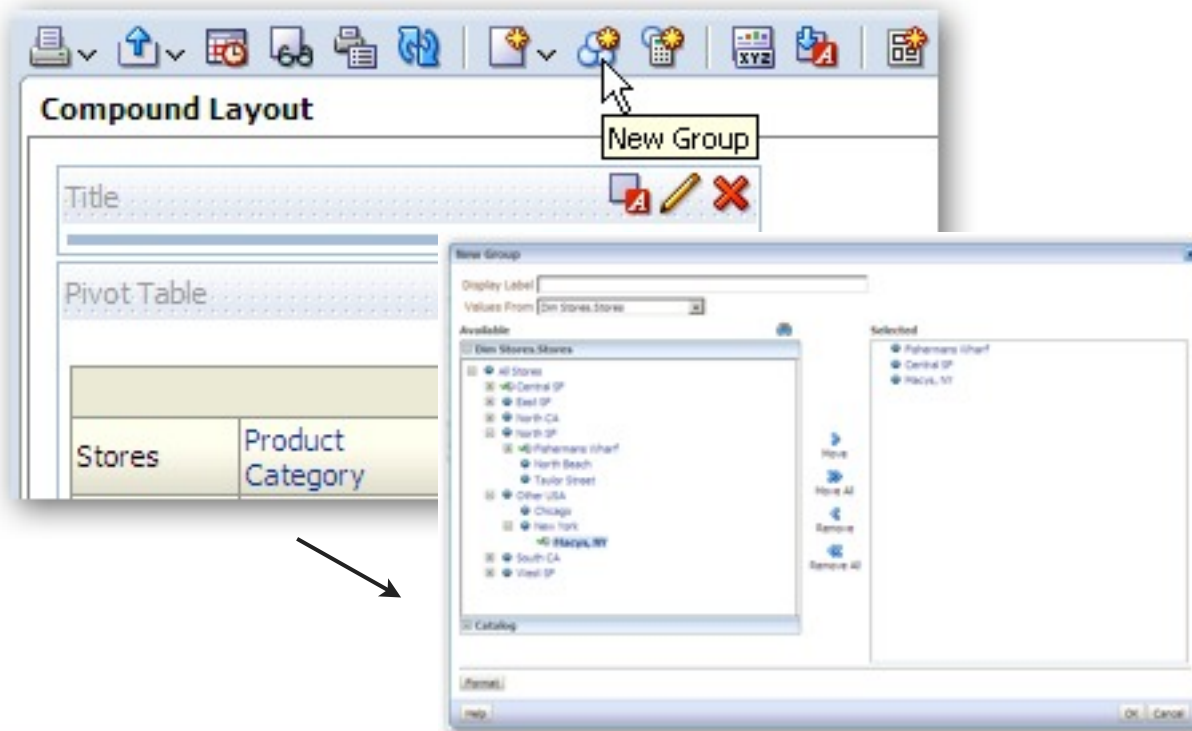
Compound Layout

New Group

Title

Pivot Table

Stores

Product Category

New Group

Display Label

Values From Dim Stores.Stores

Available

Dim Stores.Stores

All Stores
Central SF
East SF
North CA
North SF
Fishermans Wharf
North Beach
Taylor Street
Other USA
Chicago
New York
Macys, NY
South CA
West SF

Catalog

Move
Move All
Remove
Remove All

Selected

Fishermans Wharf
Central SF
Macys, NY

Format

Help

OK Cancel